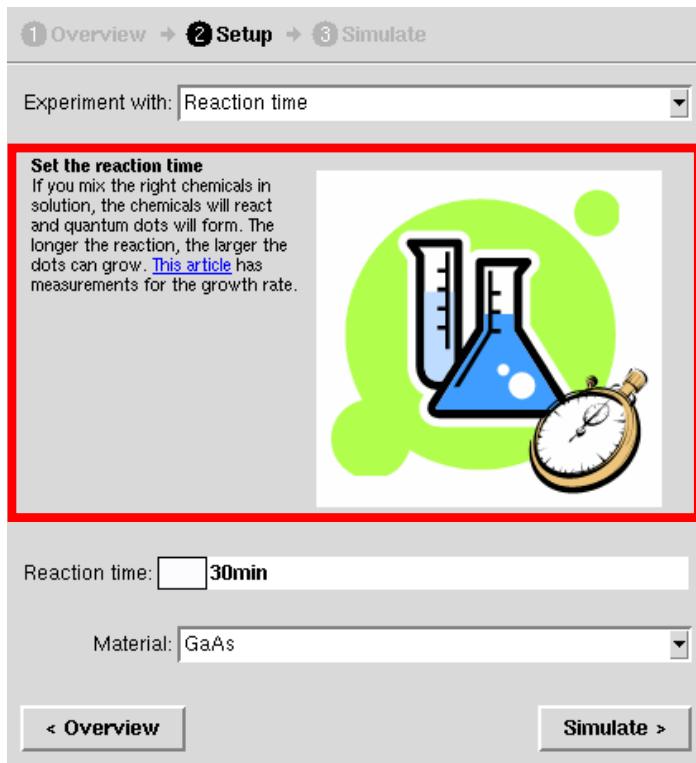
1 Overview → 2 Setup → 3 Simulate

Experiment with: Reaction time

Set the reaction time
If you mix the right chemicals in solution, the chemicals will react and quantum dots will form. The longer the reaction, the larger the dots can grow. This article has measurements for the growth rate.

Reaction time: 30min

Material: GaAs

< Overview

Simulate >